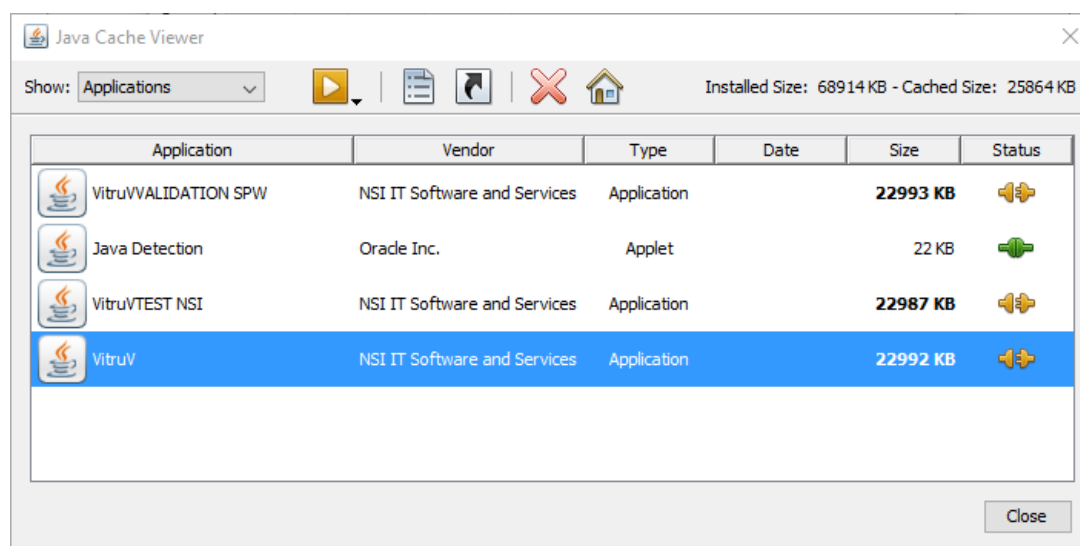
Java Cache Viewer

Show: Applications

Installed Size: 68914 KB - Cached Size: 25864 KB

| Application | Vendor | Type | Date | Size | Status |
|---|---|---|---|---|---|
| VitruVVALIDATION SPW | NSI IT Software and Services | Application | | 22993 KB | |
| Java Detection | Oracle Inc. | Applet | | 22 KB | |
| VitruVTEST NSI | NSI IT Software and Services | Application | | 22987 KB | |
| VitruV | NSI IT Software and Services | Application | | 22992 KB | |

Close